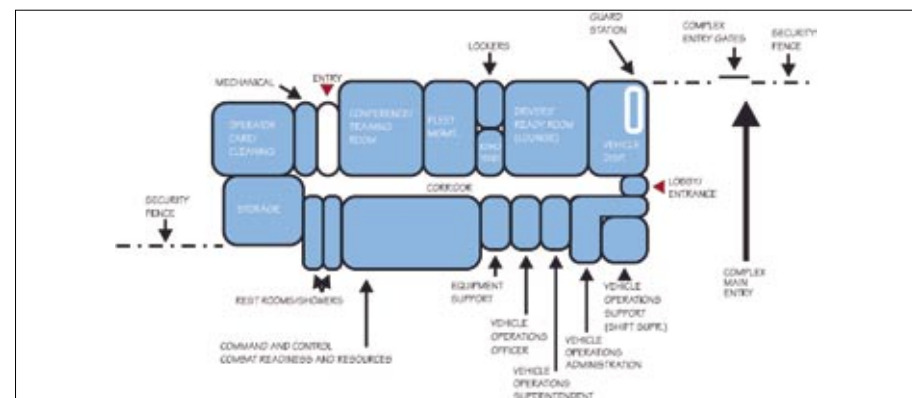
GUARD STATION

COMPLEX ENTRY GATES

SECURITY FENCE

LOCKERS

MECHANICAL

ENTRY

SPREADER CARD CLEANING

CONFERENCE/ TRAINING ROOM

FLEET MGMT.

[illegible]

DRIVERS' READY ROOM (LOUNGE)

VEHICLE DISP.

LOBBY/ ENTRANCE

CORRIDOR

SECURITY FENCE

STORAGE

REST ROOMS/SHOWERS

EQUIPMENT SUPPORT

VEHICLE OPERATIONS OFFICER

VEHICLE OPERATIONS SUPPORT (SHIFT SUPR.)

COMPLEX MAIN ENTRY

VEHICLE OPERATIONS ADMINISTRATION

COMMAND AND CONTROL COMBAT READINESS AND RESOURCES

VEHICLE OPERATIONS SUPERINTENDENT